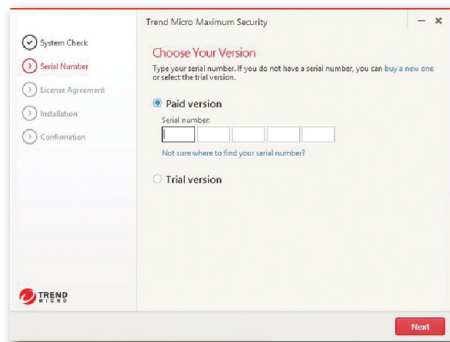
Trend Micro Maximum Security

— ×

System Check

Serial Number

License Agreement

Installation

Confirmation

Choose Your Version

Type your serial number. If you do not have a serial number, you can buy a new one or select the trial version.

Paid version

Serial number:

Not sure where to find your serial number?

Trial version

TREND MICRO

Next